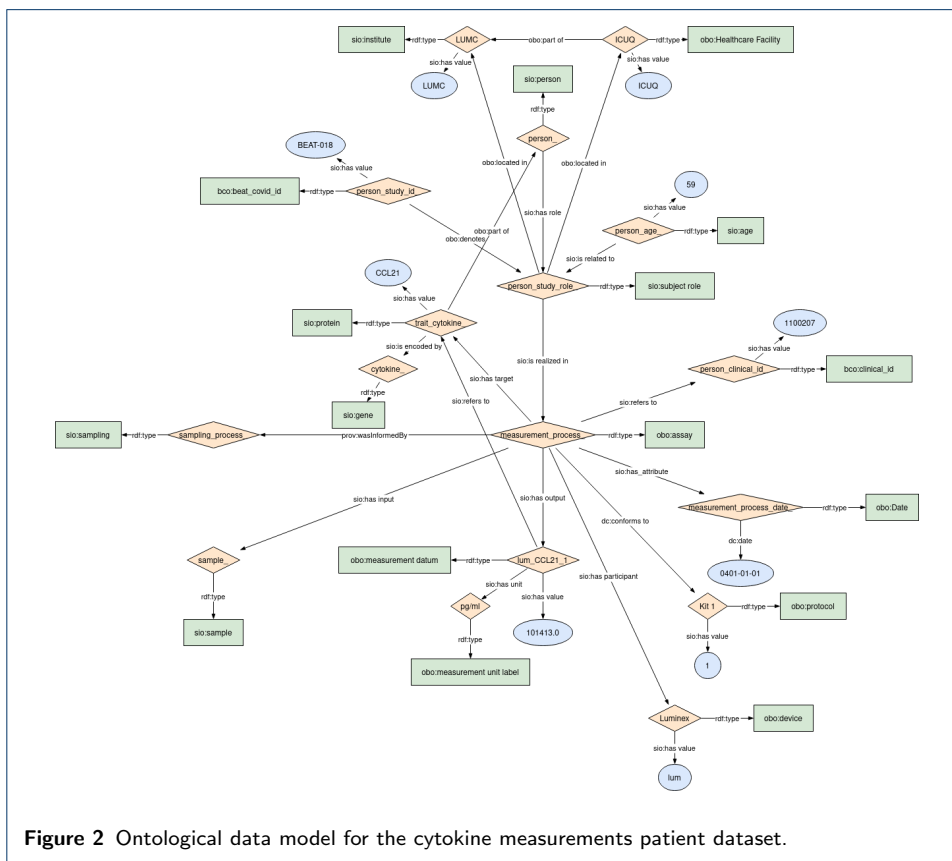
sio:institute
rdf:type
LUMC
obo:part of
ICUQ
rdf:type
obo:Healthcare Facility
sio:has value
LUMC
sio:has value
ICUQ
sio:person
rdf:type
person_
obo:located in
obo:located in
BEAT-018
sio:has value
bco:beat_covid_id
rdf:type
person_study_id_
sio:has role
59
sio:has value
person_age
rdf:type
sio:age
obo:part of
obo:denotes
sio:is related to
CCL21
sio:has value
person_study_role
rdf:type
sio:subject role
sio:protein
rdf:type
trait_cytokine
sio:is encoded by
cytokine_
rdf:type
sio:gene
1100207
sio:has value
person_clinical_id
rdf:type
bco:clinical_id
sio:is realized in
sio:has target
sio:refers to
sio:refers to
sio:sampling
rdf:type
sampling_process
prov:wasInformedBy
measurement_process
rdf:type
obo:assay
sio:has attribute
sio:has input
sio:has output
measurement_process_date
rdf:type
obo:Date
dc:conforms to
dc:date
sample_
obo:measurement datum
rdf:type
lum_CCL21_1
sio:has participant
0401-01-01
rdf:type
sio:has unit
pg/ml
sio:has value
Kit 1
rdf:type
obo:protocol
sio:sample
rdf:type
101413.0
sio:has value
1
obo:measurement unit label
Luminex
rdf:type
obo:device
sio:has value
lum

**Figure 2** Ontological data model for the cytokine measurements patient dataset.